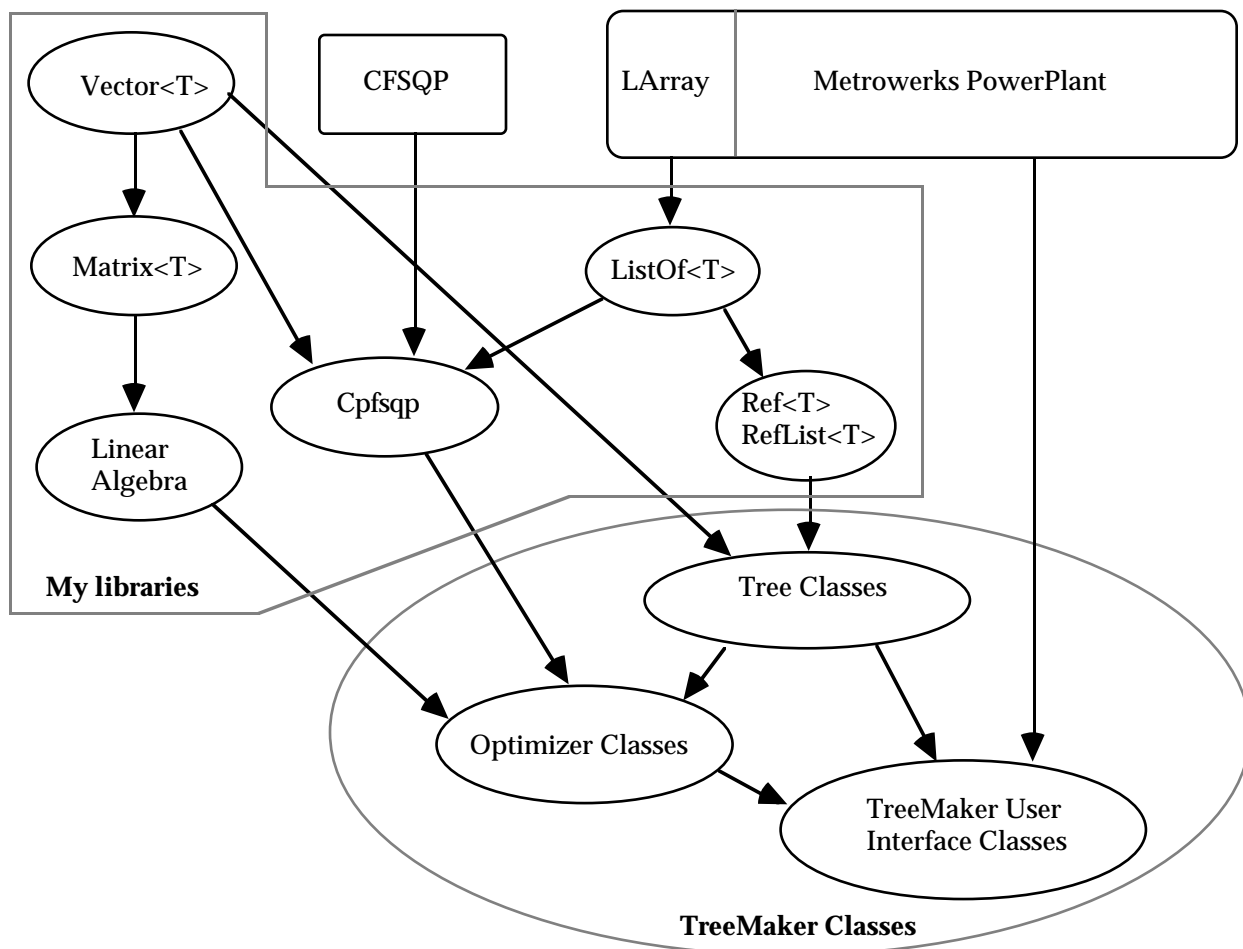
Vector<T>

CFSQP

LArray

Metrowerks PowerPlant

Matrix<T>

ListOf<T>

Cpfsqp

Ref<T>
RefList<T>

Linear Algebra

My libraries

Tree Classes

Optimizer Classes

TreeMaker User Interface Classes

TreeMaker Classes